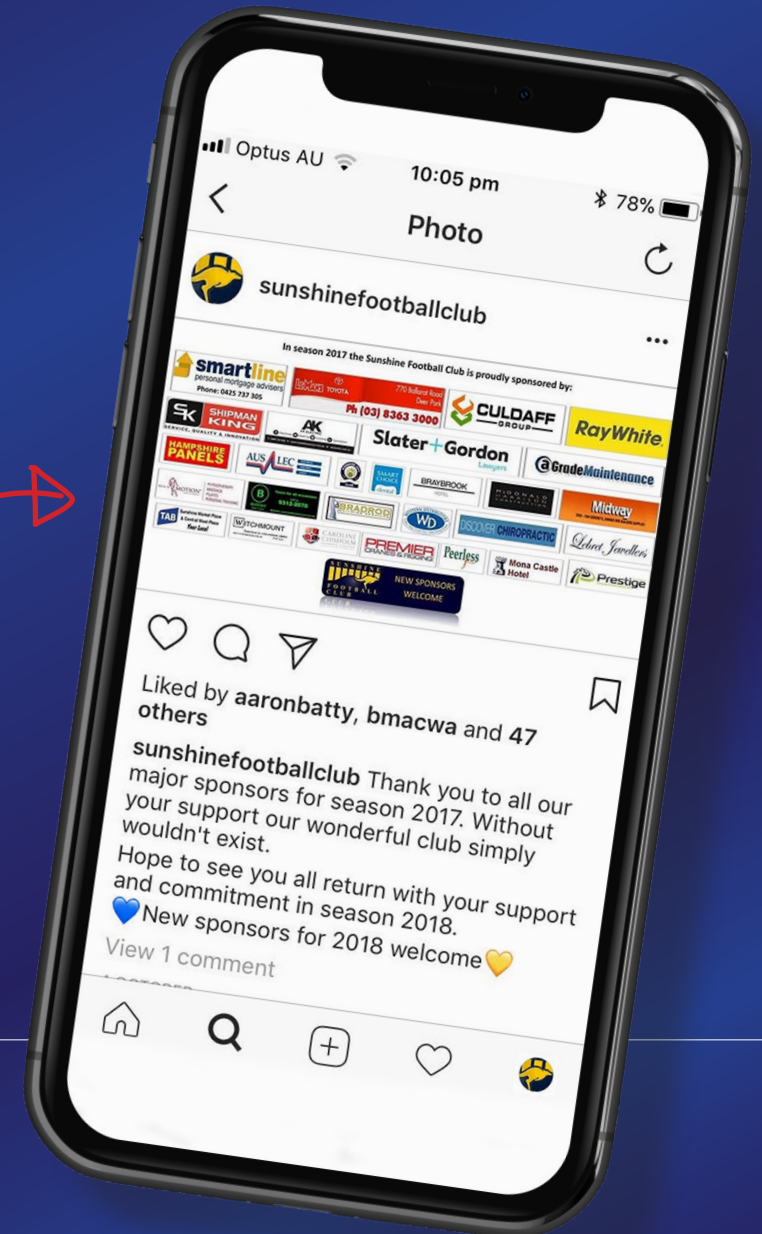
Optus AU 10:05 pm 78%

Photo

sunshinefootballclub

In season 2017 the Sunshine Football Club is proudly sponsored by:

smartline personal mortgage advisers Phone: 0425 737 305

TOYOTA 770 Ballarat Road Deer Park Ph (03) 8363 3000

CULDAFF GROUP

RayWhite

SK SHIPMAN KING

AK

Slater+Gordon Lawyers

HAMPSHIRE PANELS

AUSALEC

BRAYBROOK

@GradeMaintenance

Midway

BRADROD

WD

DISCOVER CHIROPRACTIC

TAB

WITCHMOUNT

PREMIER

Peerless

Mona Castle Hotel

Prestige

SUNSHINE FOOTBALL CLUB NEW SPONSORS WELCOME

Liked by aaronbatty, bmacwa and 47 others

sunshinefootballclub Thank you to all our major sponsors for season 2017. Without your support our wonderful club simply wouldn't exist.

Hope to see you all return with your support and commitment in season 2018.
💙New sponsors for 2018 welcome💛

View 1 comment